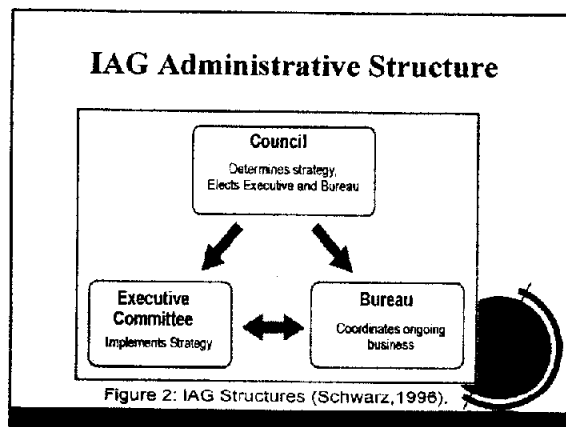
IAG Administrative Structure

Council
Determines strategy, Elects Executive and Bureau

Executive Committee
Implements Strategy

Bureau
Coordinates ongoing business

Figure 2: IAG Structures (Schwarz,1998).